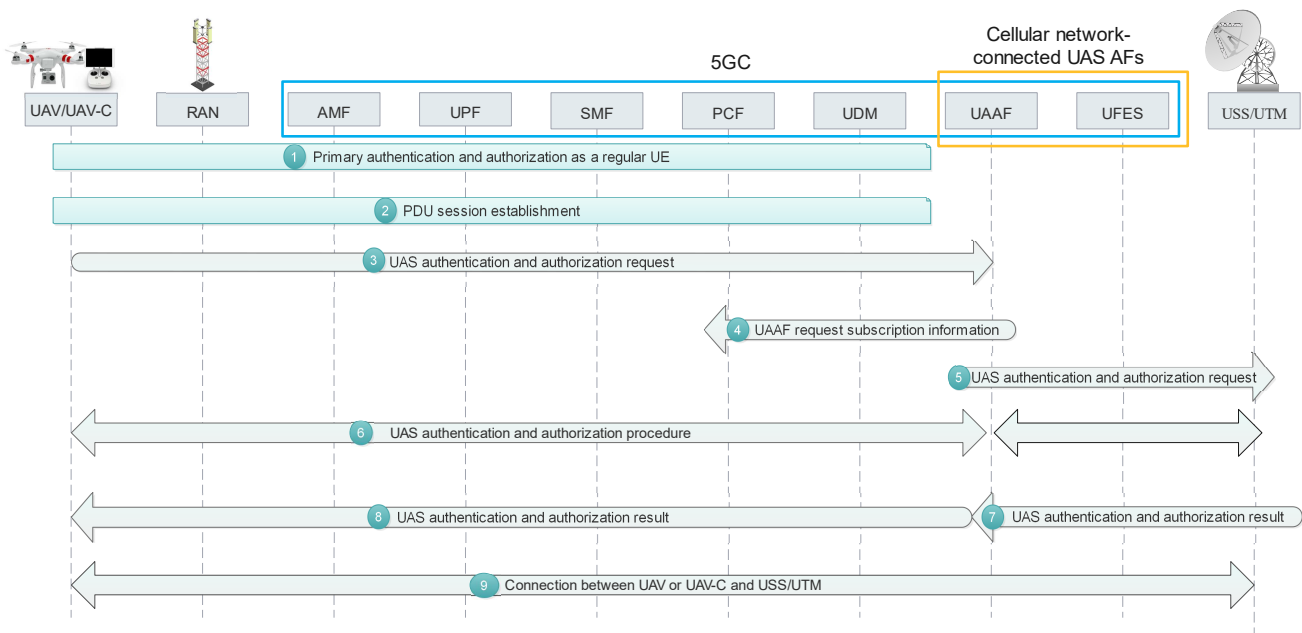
Cellular network-connected UAS AFs

5GC

UAV/UAV-C

RAN

AMF

UPF

SMF

PCF

UDM

UAAF

UFES

USS/UTM

1 Primary authentication and authorization as a regular UE

2 PDU session establishment

3 UAS authentication and authorization request

4 UAAF request subscription information

5 UAS authentication and authorization request

6 UAS authentication and authorization procedure

8 UAS authentication and authorization result

7 UAS authentication and authorization result

9 Connection between UAV or UAV-C and USS/UTM